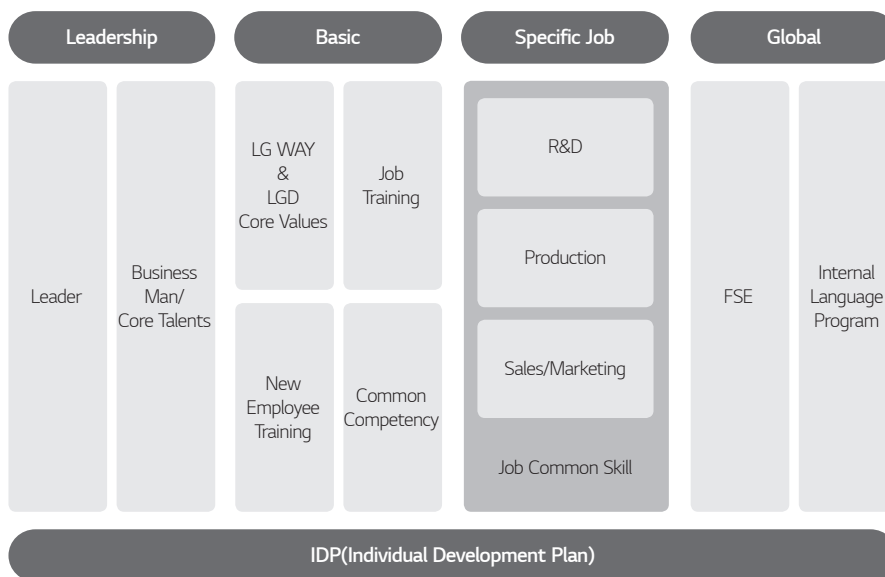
Leadership

Leader

Business Man/ Core Talents

Basic

LG WAY & LGD Core Values

Job Training

New Employee Training

Common Competency

Specific Job

R&D

Production

Sales/Marketing

Job Common Skill

Global

FSE

Internal Language Program

IDP(Individual Development Plan)